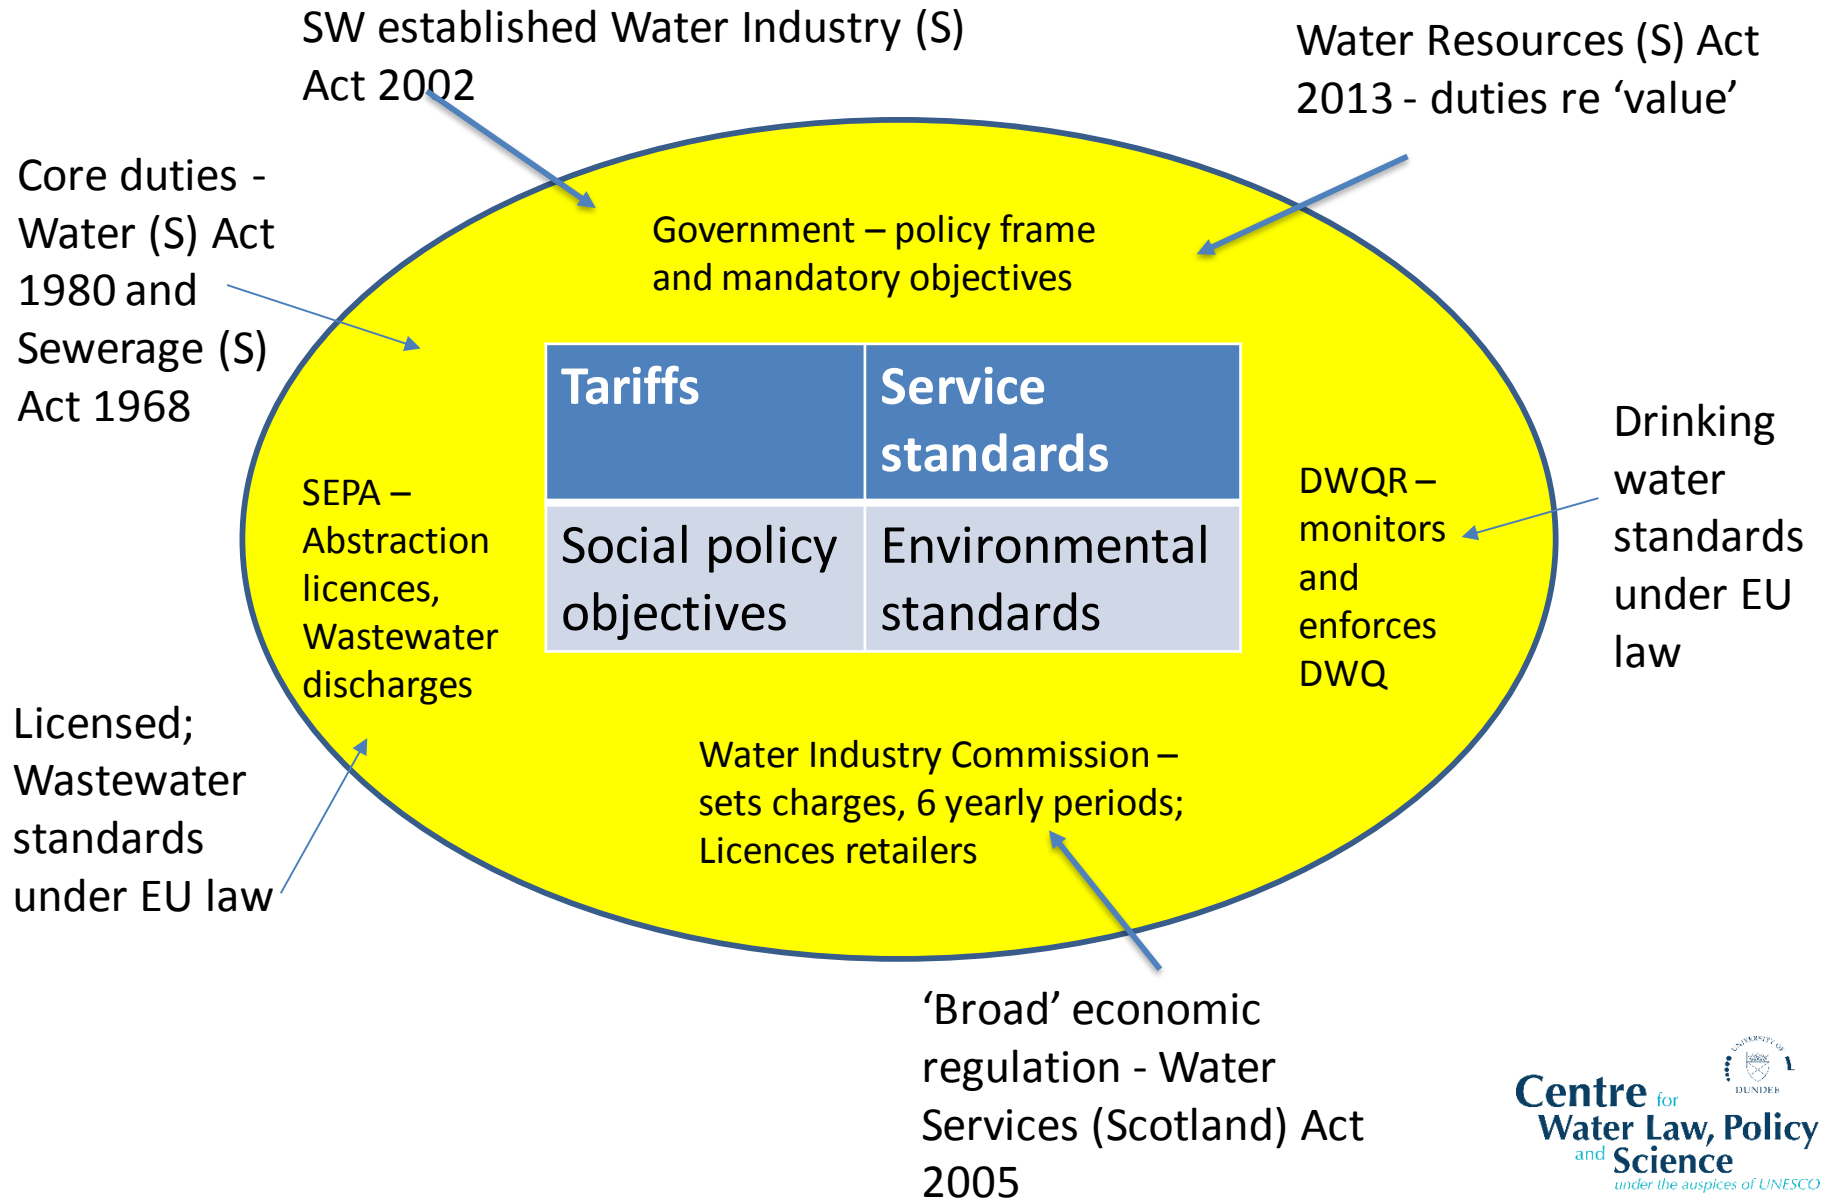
SW established Water Industry (S) Act 2002

Water Resources (S) Act 2013 - duties re ‘value’

Core duties - Water (S) Act 1980 and Sewerage (S) Act 1968

Government – policy frame and mandatory objectives

| Tariffs | Service standards |
|---|---|
| Social policy objectives | Environmental standards |

SEPA – Abstraction licences, Wastewater discharges

DWQR – monitors and enforces DWQ

Drinking water standards under EU law

Licensed; Wastewater standards under EU law

Water Industry Commission – sets charges, 6 yearly periods; Licences retailers

‘Broad’ economic regulation - Water Services (Scotland) Act 2005

Centre for Water Law, Policy and Science under the auspices of UNESCO

UNIVERSITY OF DUNDEE